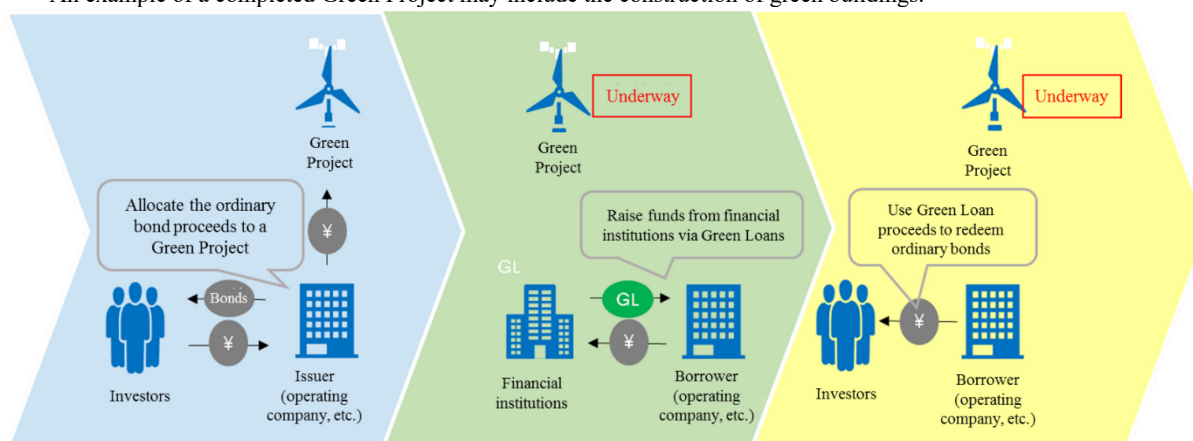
An example of a completed Green Project may include the construction of green buildings.

Green Project

Allocate the ordinary bond proceeds to a Green Project

¥

Bonds

¥

Investors

Issuer (operating company, etc.)

Underway

Green Project

Raise funds from financial institutions via Green Loans

GL

GL

¥

Financial institutions

Borrower (operating company, etc.)

Underway

Green Project

Use Green Loan proceeds to redeem ordinary bonds

¥

Investors

Borrower (operating company, etc.)